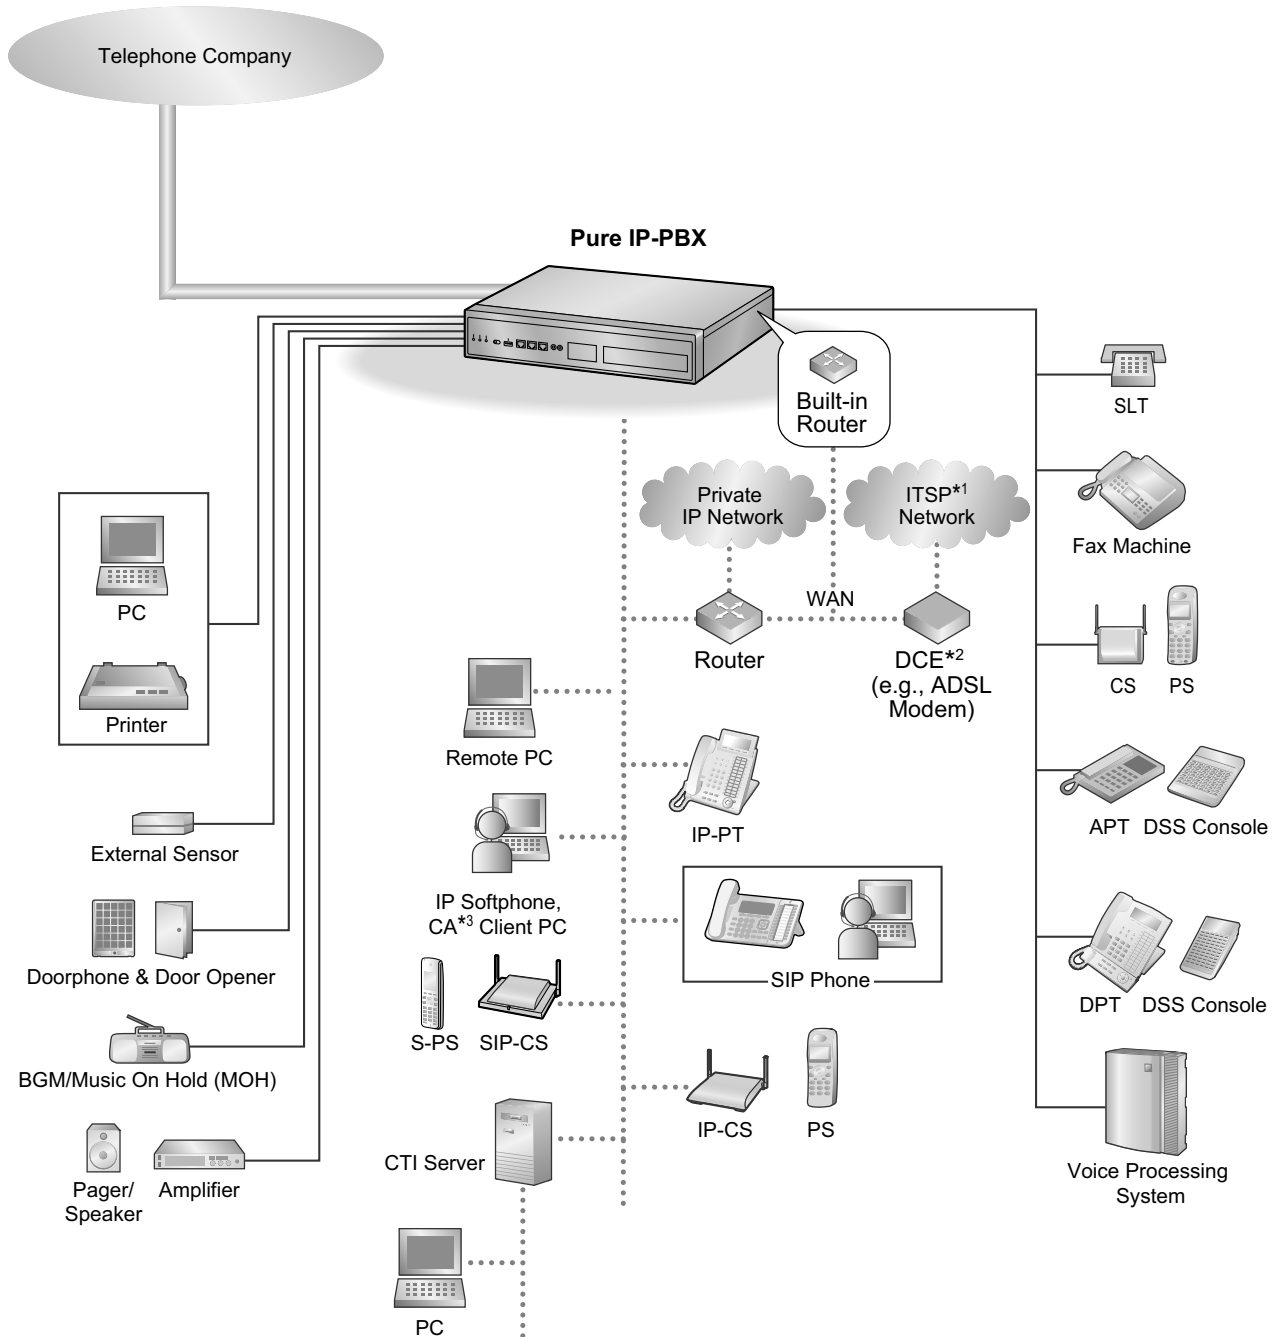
Telephone Company

Pure IP-PBX

Built-in Router

Private IP Network

ITSP$^{*1}$ Network

WAN

Router

DCE$^{*2}$ (e.g., ADSL Modem)

PC

Printer

External Sensor

Doorphone & Door Opener

BGM/Music On Hold (MOH)

Pager/ Speaker

Amplifier

Remote PC

IP Softphone, CA$^{*3}$ Client PC

S-PS

SIP-CS

CTI Server

PC

IP-PT

SIP Phone

IP-CS

PS

SLT

Fax Machine

CS

PS

APT

DSS Console

DPT

DSS Console

Voice Processing System